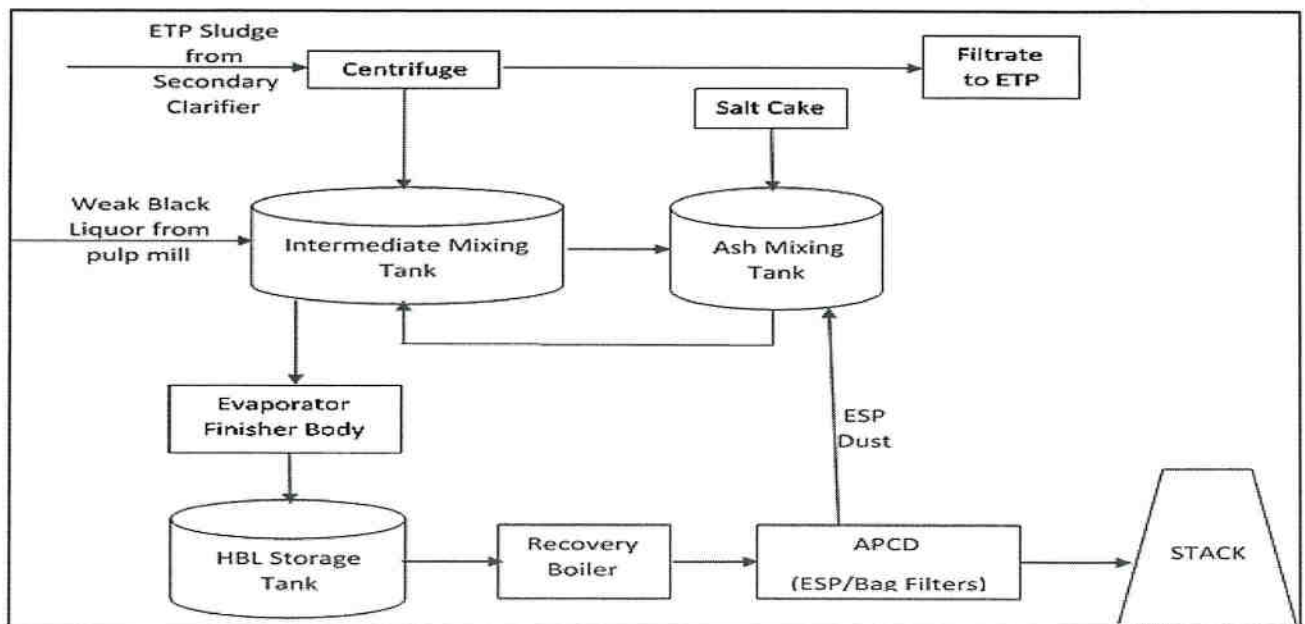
ETP Sludge from Secondary Clarifier

Centrifuge

Filtrate to ETP

Salt Cake

Weak Black Liquor from pulp mill

Intermediate Mixing Tank

Ash Mixing Tank

Evaporator Finisher Body

ESP Dust

HBL Storage Tank

Recovery Boiler

APCD (ESP/Bag Filters)

STACK